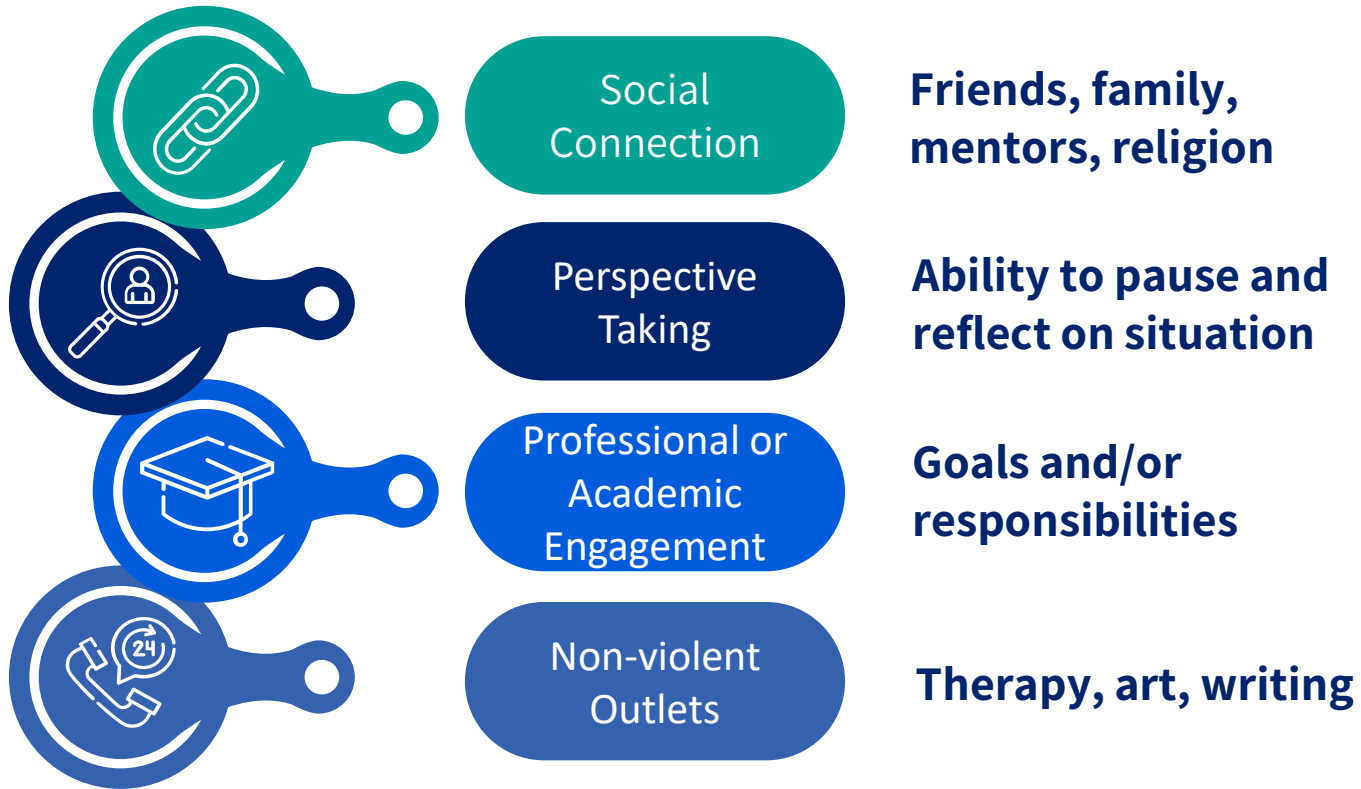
Social Connection

Friends, family, mentors, religion

Perspective Taking

Ability to pause and reflect on situation

Professional or Academic Engagement

Goals and/or responsibilities

24

Non-violent Outlets

Therapy, art, writing